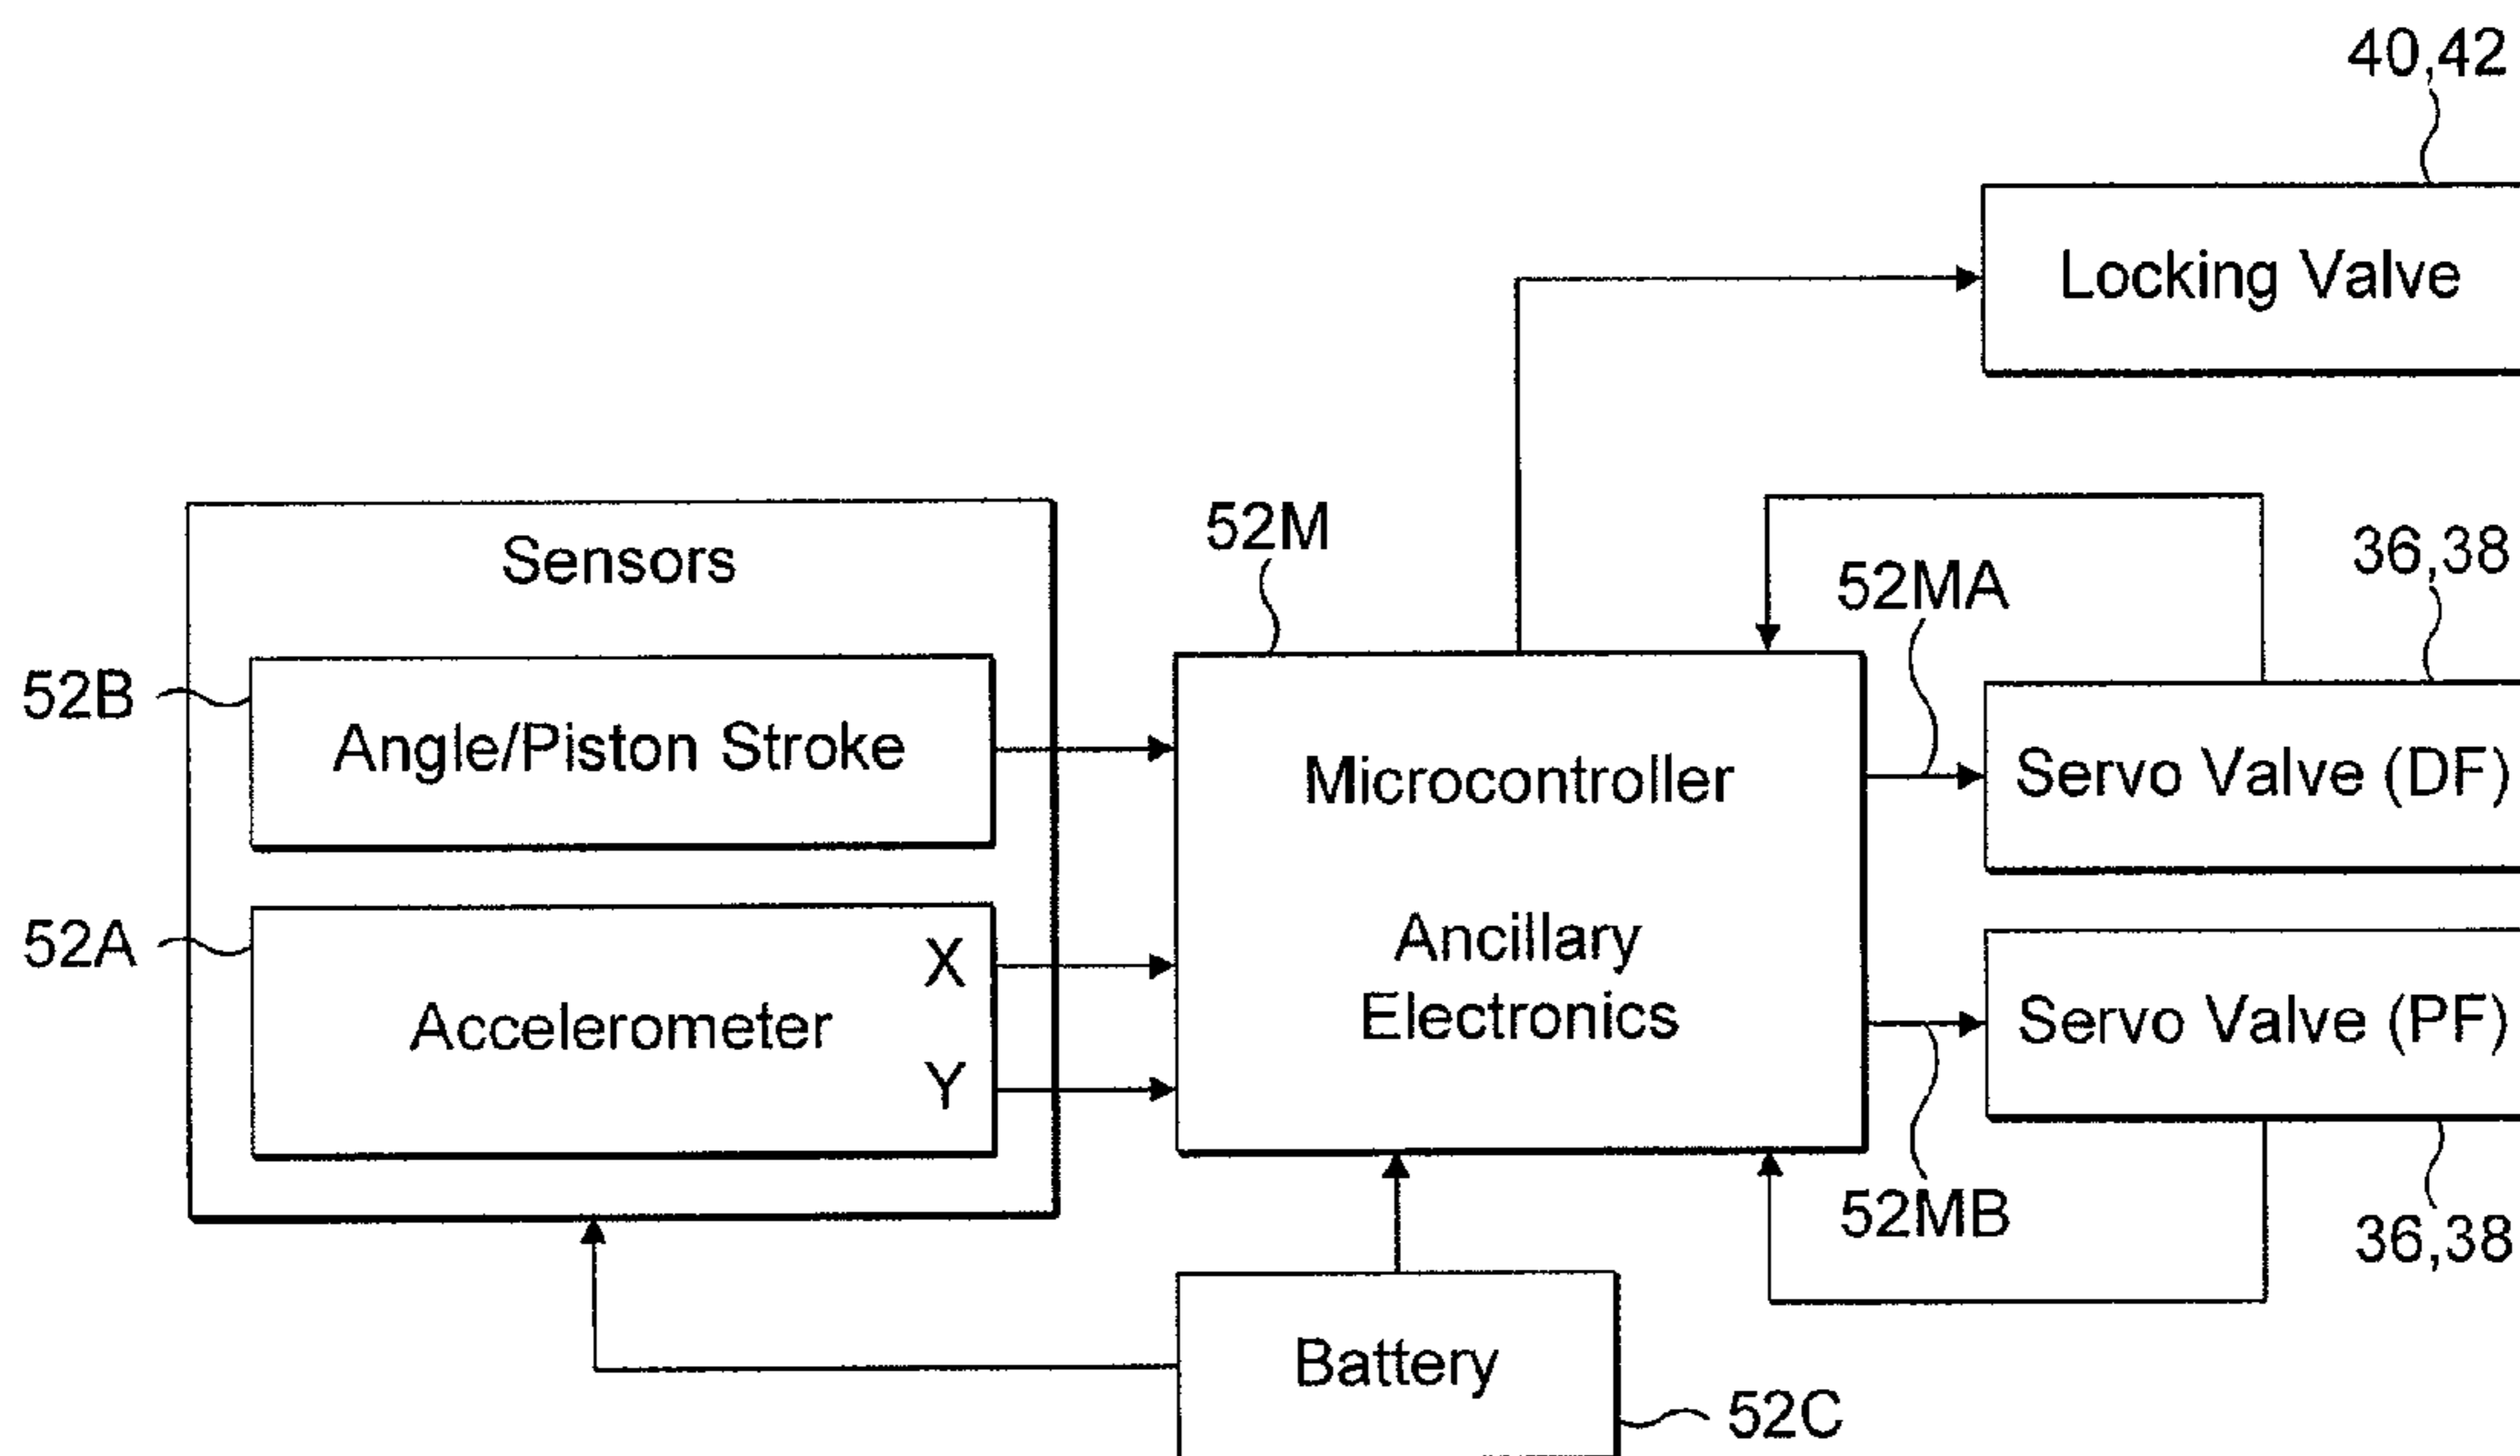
40,42

Locking Valve

Sensors

52M

36,38

52MA

52B

Angle/Piston Stroke

Microcontroller

Servo Valve (DF)

52A

X

Ancillary Electronics

Accelerometer

Servo Valve (PF)

Y

52MB

36,38

Battery

52C